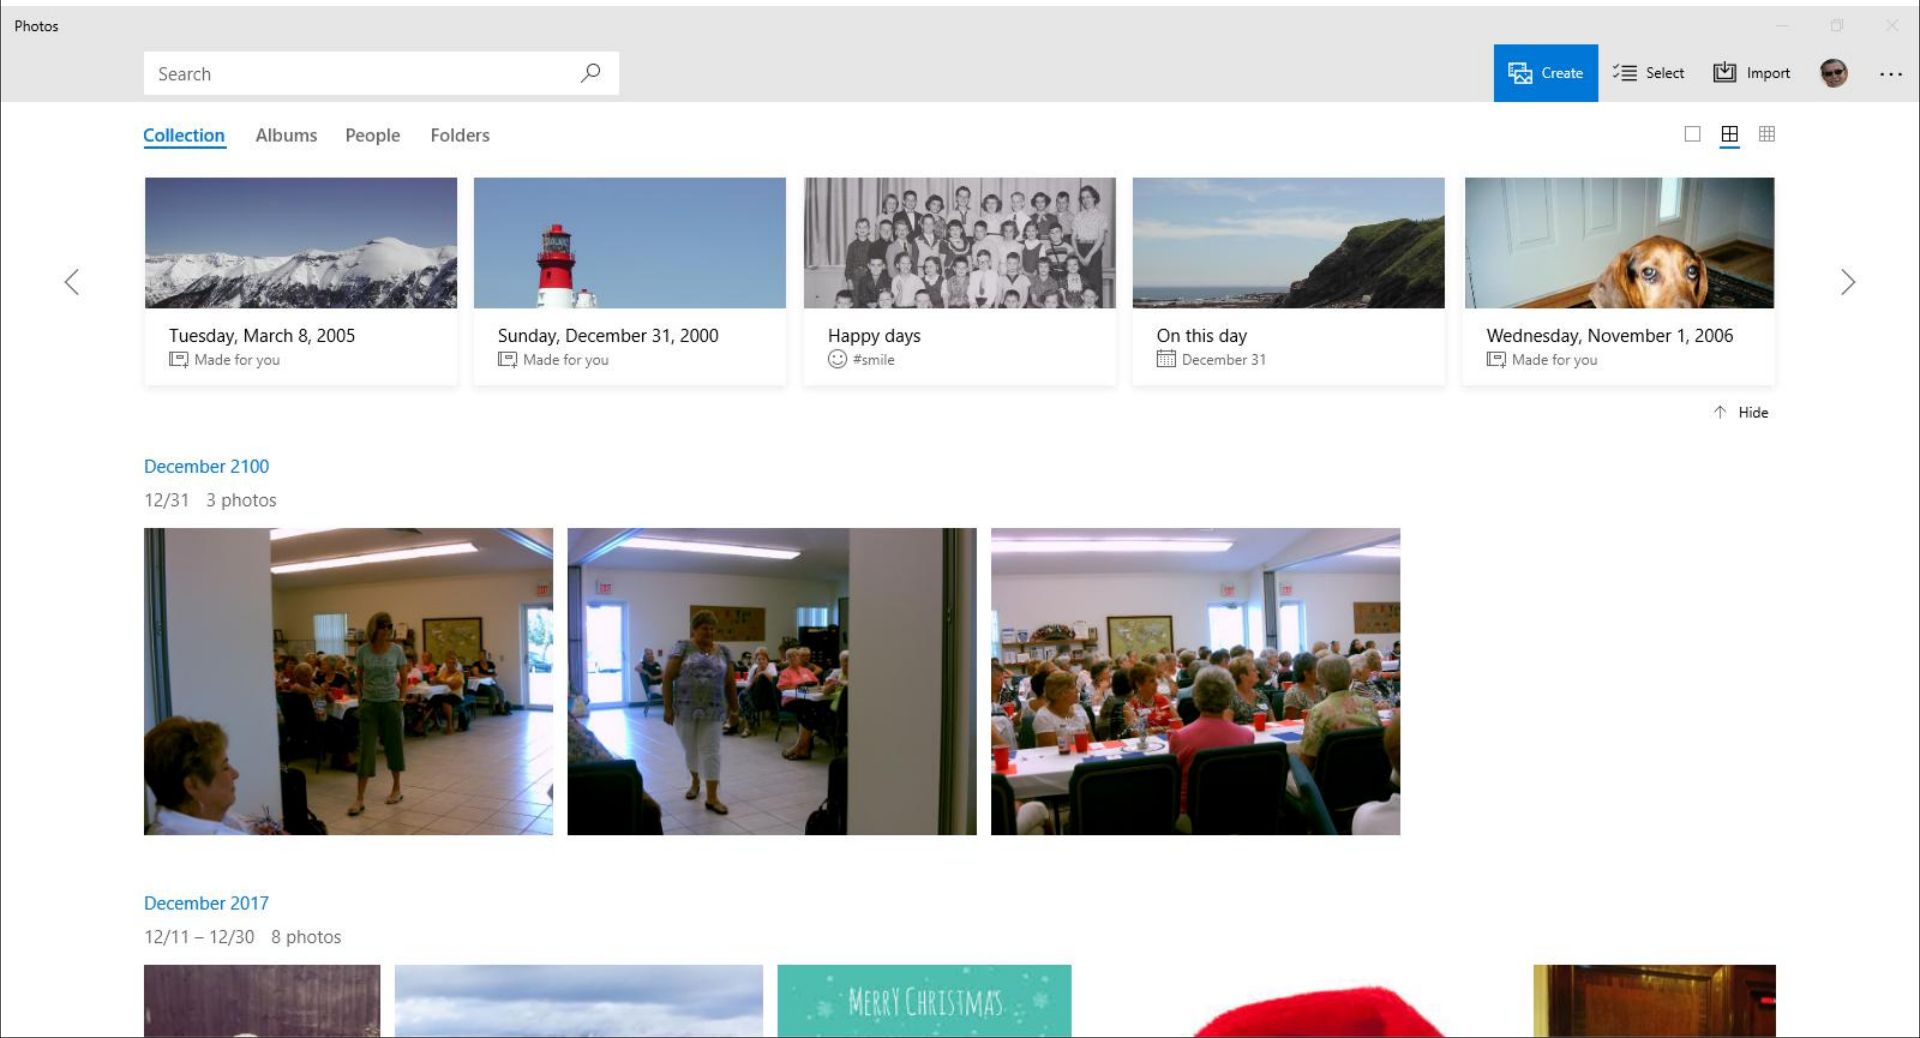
Photos

Search

Create Select Import ...

Collection Albums People Folders

Tuesday, March 8, 2005
Made for you

Sunday, December 31, 2000
Made for you

Happy days
#smile

On this day
December 31

Wednesday, November 1, 2006
Made for you

Hide

December 2100
12/31 3 photos

December 2017
12/11 – 12/30 8 photos

MERRY CHRISTMAS